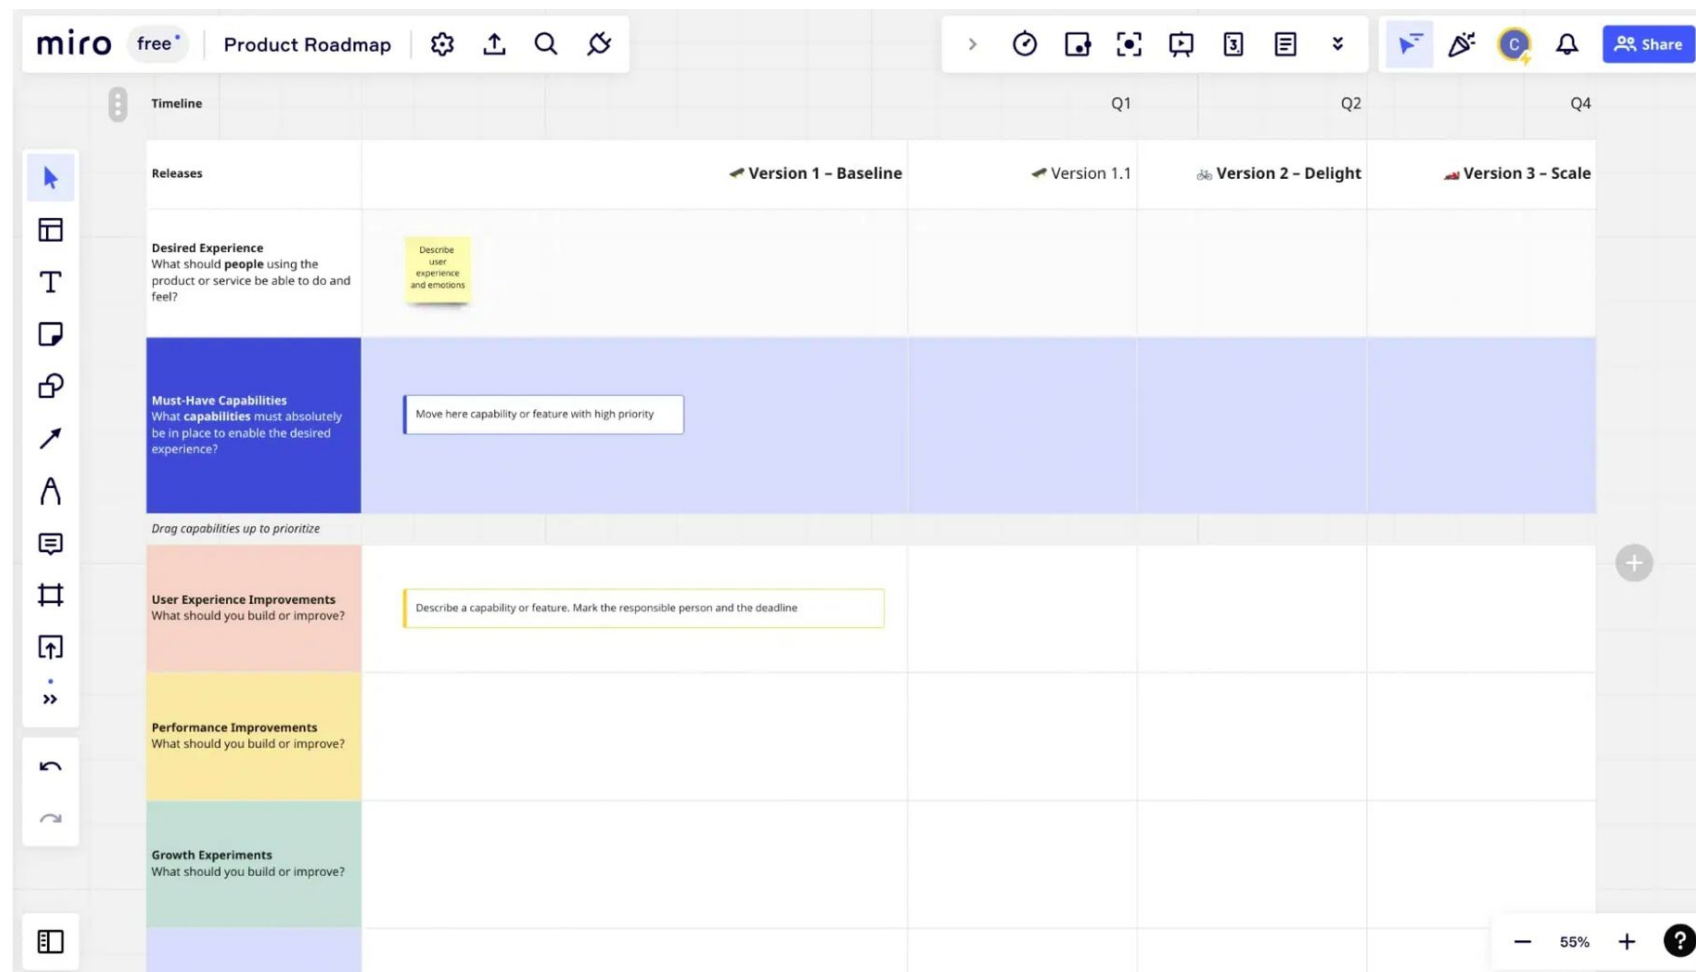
miro free Product Roadmap

C Share

Timeline Q1 Q2 Q4

Releases

Version 1 – Baseline

Version 1.1

Version 2 – Delight

Version 3 – Scale

Desired Experience
What should **people** using the product or service be able to do and feel?

Describe user experience and emotions

Must-Have Capabilities
What **capabilities** must absolutely be in place to enable the desired experience?

Move here capability or feature with high priority

Drag capabilities up to prioritize

User Experience Improvements
What should you build or improve?

Describe a capability or feature. Mark the responsible person and the deadline

Performance Improvements
What should you build or improve?

Growth Experiments
What should you build or improve?

55%

?